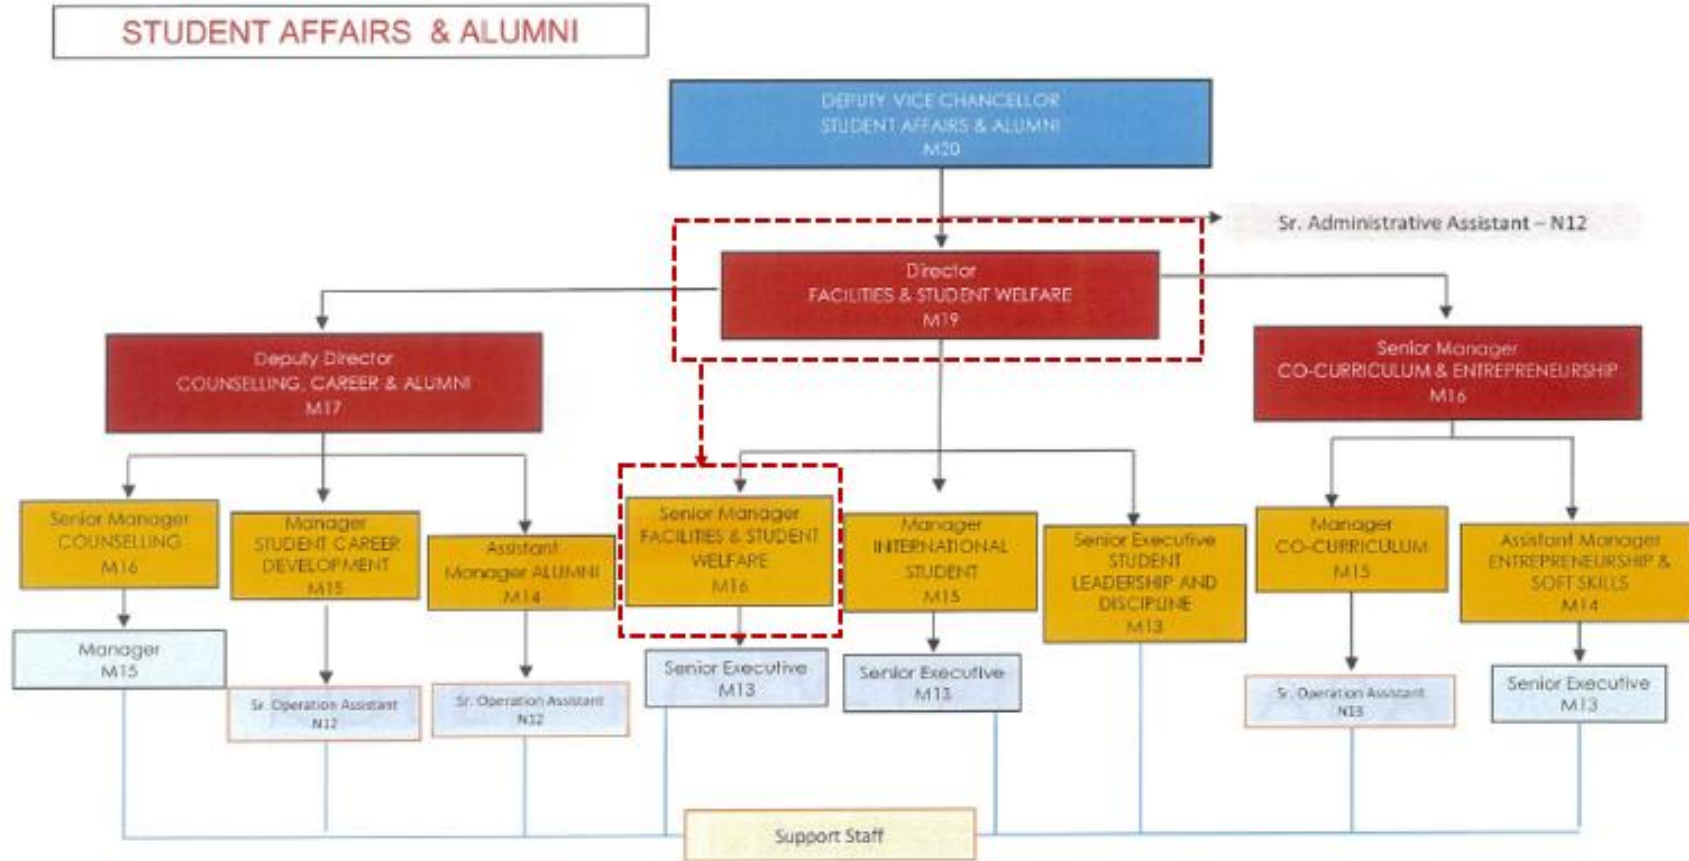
STUDENT AFFAIRS & ALUMNI

DEPUTY VICE CHANCELLOR
STUDENT AFFAIRS & ALUMNI
M20

Sr. Administrative Assistant – N12

Director
FACILITIES & STUDENT WELFARE
M19

Deputy Director
COUNSELLING, CAREER & ALUMNI
M17

Senior Manager
CO-CURRICULUM & ENTREPRENEURSHIP
M16

Senior Manager
COUNSELLING
M16

Manager
STUDENT CAREER DEVELOPMENT
M15

Assistant Manager ALUMNI
M14

Senior Manager
FACILITIES & STUDENT WELFARE
M16

Manager
INTERNATIONAL STUDENT
M15

Senior Executive
STUDENT LEADERSHIP AND DISCIPLINE
M13

Manager
CO-CURRICULUM
M15

Assistant Manager
ENTREPRENEURSHIP & SOFT SKILLS
M14

Manager
M15

Sr. Operation Assistant
N12

Sr. Operation Assistant
N12

Senior Executive
M13

Senior Executive
M13

Sr. Operation Assistant
N13

Senior Executive
M13

Support Staff